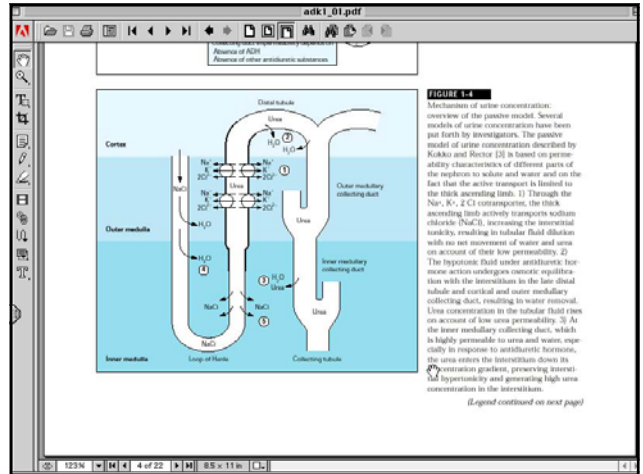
adk1_01.pdf

Absence of ADH
Absence of other antidiuretic substances

Distal tubule
Urea
$H_2O$
2
$H_2O$
Cortex
$Na^+$
$K^+$
$2Cl^-$
1
Urea
NaCl
Outer medullary collecting duct
Outer medulla
$H_2O$
$H_2O$
4
Urea
Inner medullary collecting duct
3
$H_2O$
Urea
NaCl
NaCl
NaCl
5
Urea
NaCl
Inner medulla
Loop of Henle
Collecting tubule

FIGURE 1-4
Mechanism of urine concentration: overview of the passive model. Several models of urine concentration have been put forth by investigators. The passive model of urine concentration described by Kokko and Rector [3] is based on permeability characteristics of different parts of the nephron to solute and water and on the fact that the active transport is limited to the thick ascending limb. 1) Through the Na+, K+, 2 Cl cotransporter, the thick ascending limb actively transports sodium chloride (NaCl), increasing the interstitial tonicity, resulting in tubular fluid dilution with no net movement of water and urea on account of their low permeability. 2) The hypotonic fluid under antidiuretic hormone action undergoes osmotic equilibration with the interstitium in the late distal tubule and cortical and outer medullary collecting duct, resulting in water removal. Urea concentration in the tubular fluid rises on account of low urea permeability. 3) At the inner medullary collecting duct, which is highly permeable to urea and water, especially in response to antidiuretic hormone, the urea enters the interstitium down its concentration gradient, preserving interstitial hypertonicity and generating high urea concentration in the interstitium.

(Legend continued on next page)

123% 4 of 22 8.5 x 11 in